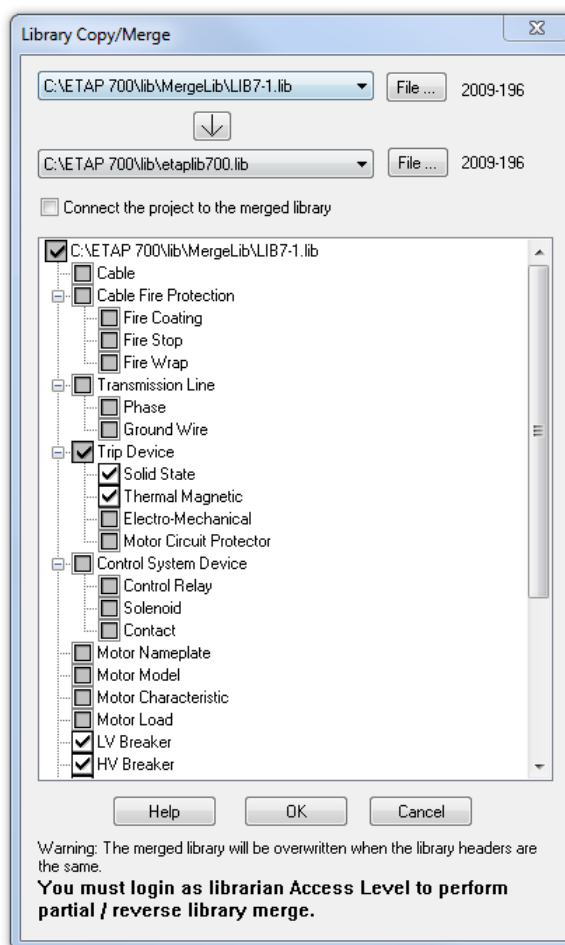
Library Copy/Merge

C:\ETAP 700\lib\MergeLib\LIB7-1.lib
File ...
2009-196

C:\ETAP 700\lib\etaplib700.lib
File ...
2009-196

Connect the project to the merged library

C:\ETAP 700\lib\MergeLib\LIB7-1.lib
Cable
Cable Fire Protection
Fire Coating
Fire Stop
Fire Wrap
Transmission Line
Phase
Ground Wire
Trip Device
Solid State
Thermal Magnetic
Electro-Mechanical
Motor Circuit Protector
Control System Device
Control Relay
Solenoid
Contact
Motor Nameplate
Motor Model
Motor Characteristic
Motor Load
LV Breaker
HV Breaker

Help
OK
Cancel

Warning: The merged library will be overwritten when the library headers are the same.

You must login as librarian Access Level to perform partial / reverse library merge.